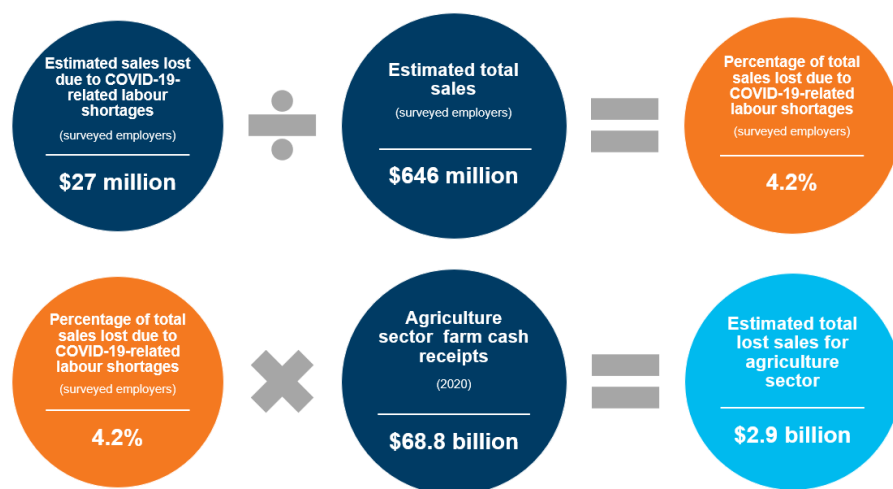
Estimated sales lost due to COVID-19-related labour shortages

(surveyed employers)

$27 million

Estimated total sales

(surveyed employers)

$646 million

Percentage of total sales lost due to COVID-19-related labour shortages

(surveyed employers)

4.2%

Percentage of total sales lost due to COVID-19-related labour shortages

(surveyed employers)

4.2%

Agriculture sector farm cash receipts

(2020)

$68.8 billion

Estimated total lost sales for agriculture sector

$2.9 billion